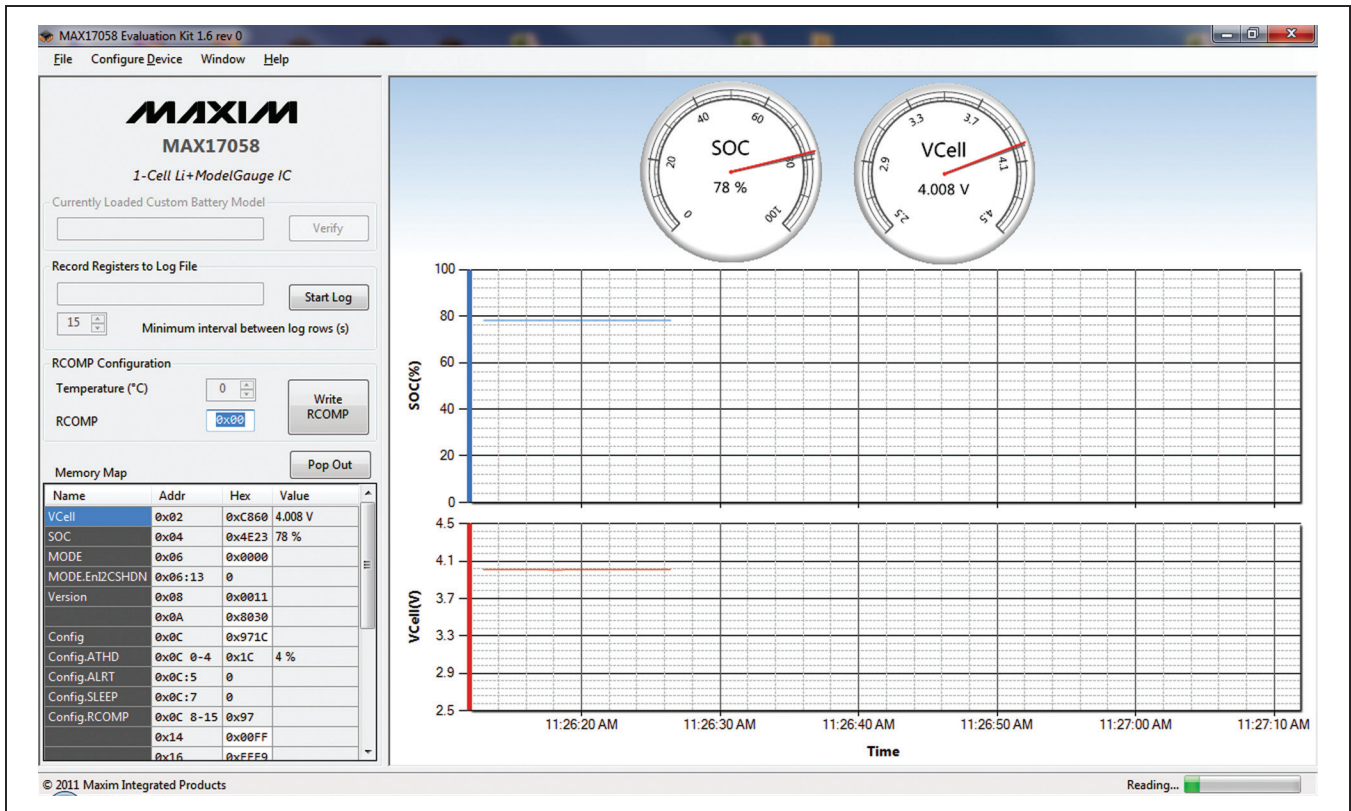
MAX17058 Evaluation Kit 1.6 rev 0

File Configure Device Window Help

MAXIM
MAX17058
1-Cell Li+ModelGauge IC

Currently Loaded Custom Battery Model
Verify

Record Registers to Log File
Start Log
15 Minimum interval between log rows (s)

RCOMP Configuration
Temperature (°C) 0
RCOMP 0x00
Write RCOMP

Memory Map
Pop Out

| Name | Addr | Hex | Value |
|---|---|---|---|
| VCell | 0x02 | 0xC860 | 4.008 V |
| SOC | 0x04 | 0x4E23 | 78 % |
| MODE | 0x06 | 0x0000 | |
| MODE.EnI2CSHDN | 0x06:13 | 0 | |
| Version | 0x08 | 0x0011 | |
| | 0x0A | 0x8030 | |
| Config | 0x0C | 0x971C | |
| Config.ATHD | 0x0C 0-4 | 0x1C | 4 % |
| Config.ALRT | 0x0C:5 | 0 | |
| Config.SLEEP | 0x0C:7 | 0 | |
| Config.RCOMP | 0x0C 8-15 | 0x97 | |
| | 0x14 | 0x00FF | |
| | 0x16 | 0xFFF9 | |

0 20 40 60 80 100
SOC
78 %

2.5 2.9 3.3 3.7 4.1 4.5
VCell
4.008 V

100
80
60
40
20
0
SOC(%)

4.5
4.1
3.7
3.3
2.9
2.5
VCell(V)

11:26:20 AM 11:26:30 AM 11:26:40 AM 11:26:50 AM 11:27:00 AM 11:27:10 AM
Time

© 2011 Maxim Integrated Products
Reading...